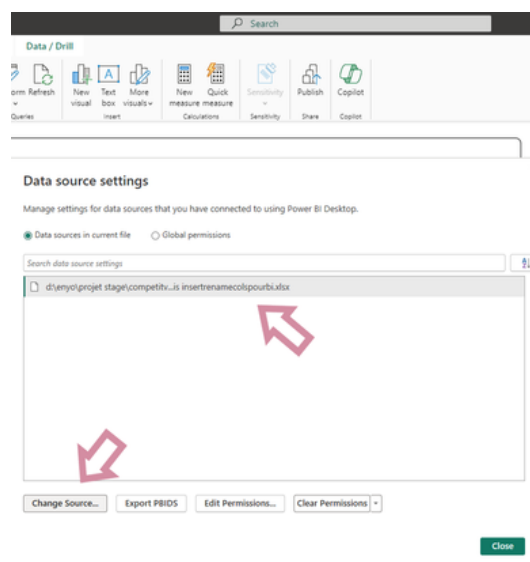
Search

Data / Drill

orm Refresh
Queries

New visual
Text box
More visuals
Insert

New measure
Quick measure
Calculations

Sensitivity
Sensitivity

Publish
Share

Copilot
Copilot

Data source settings

Manage settings for data sources that you have connected to using Power BI Desktop.

Data sources in current file
Global permissions

Search data source settings

d:\enyo\projet stage\competitv...is insertrenamecolspourbi.xlsx

Change Source...
Export PBIDS
Edit Permissions...
Clear Permissions

Close